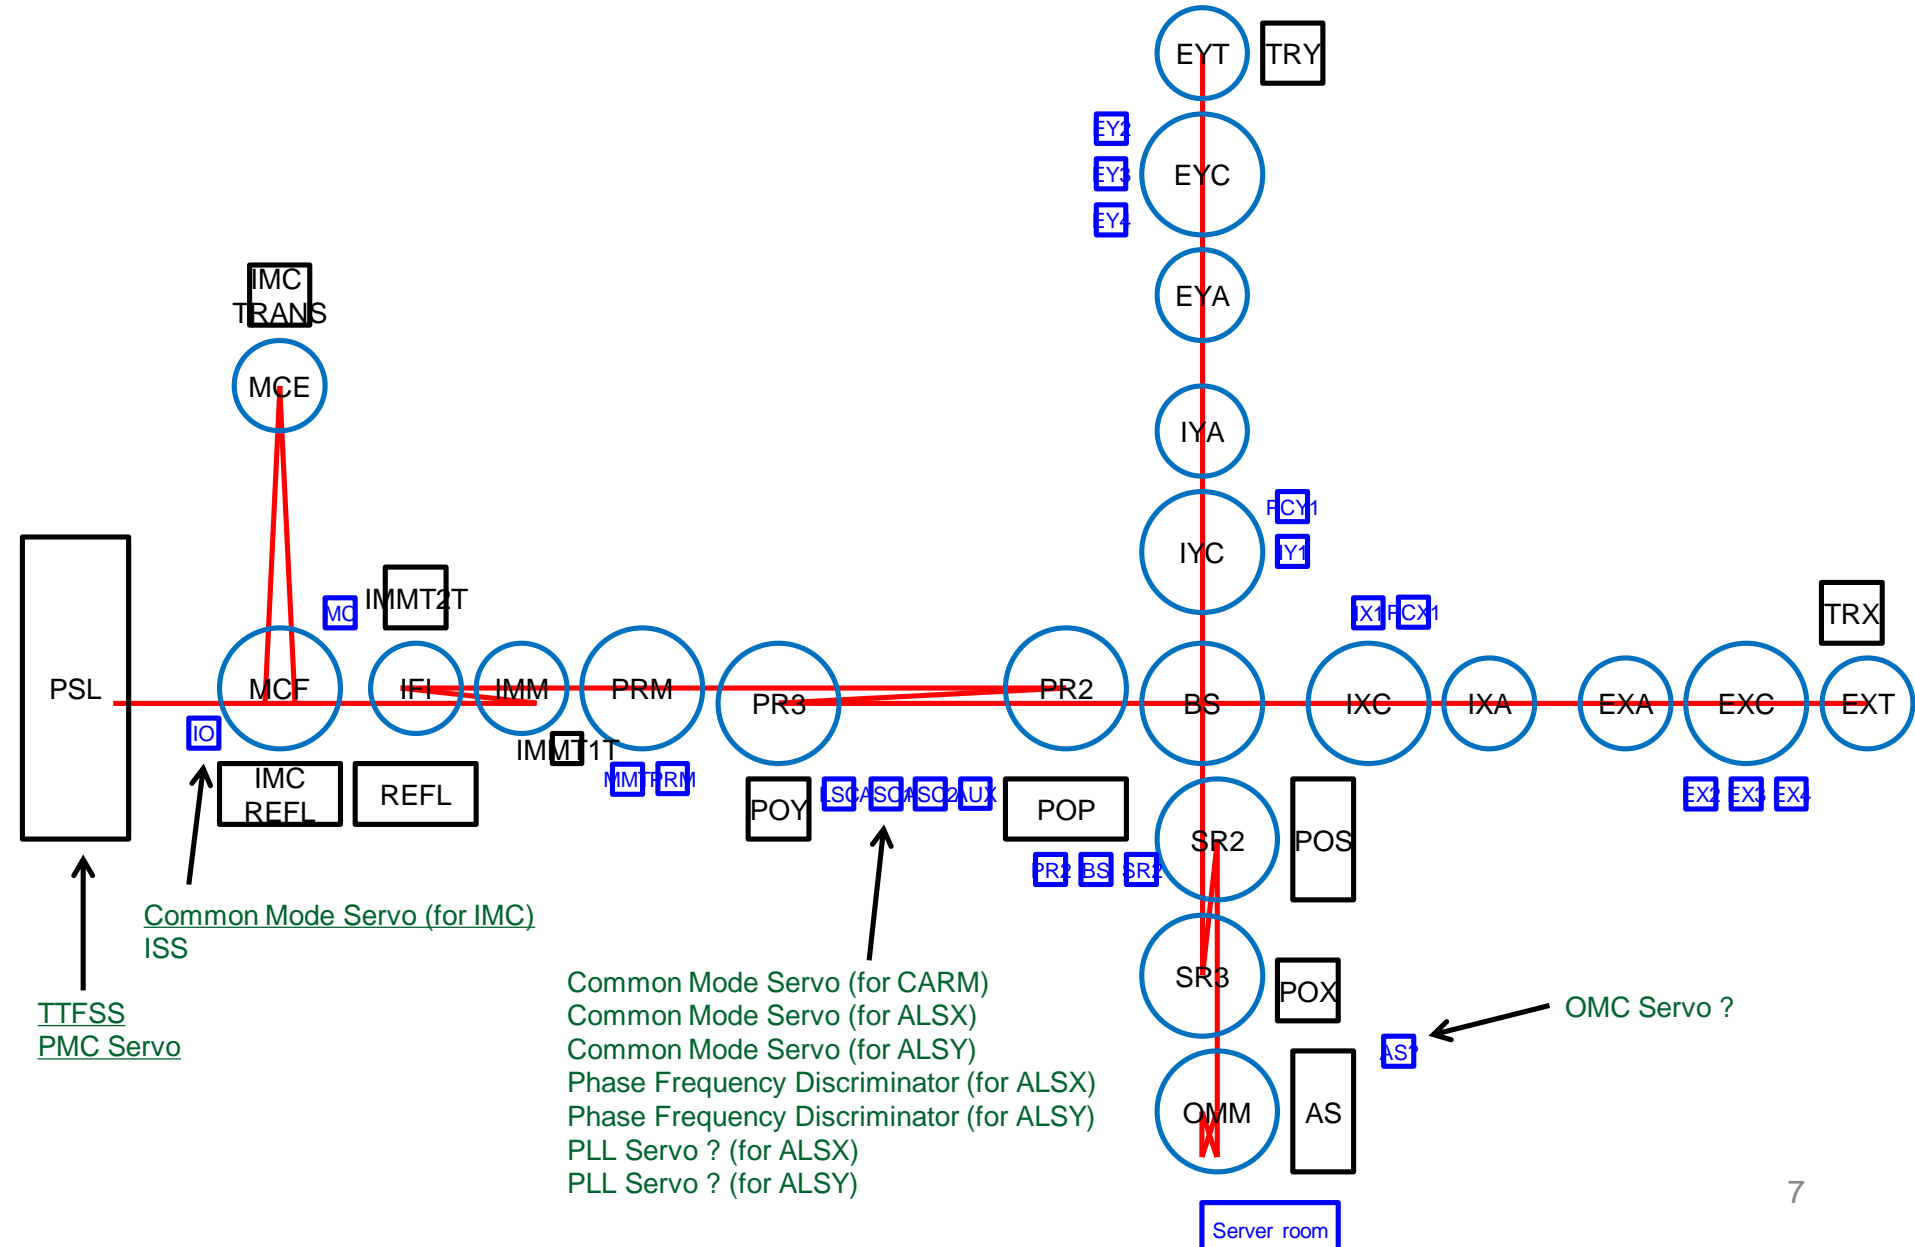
EYT
TRY
EY2
EY3
EY4
EYC
EYA
IMC TRANS
MCE
IYA
FCY1
IY1
IYC
IX1
FCX1
TRX
PSL
MC
IMMT2T
MCF
IFI
IMM
PRM
PR3
PR2
BS
IXC
IXA
EXA
EXC
EXT
IO
IMMT1T
IMC REFL
REFL
IMMT
PRM
POY
LSC
ASC
ASC2
AUX
POP
EX2
EX3
EX4
SR2
POS
PR2
BS
SR2
SR3
POX
AS1
OMM
AS
Server room

Common Mode Servo (for IMC)
ISS

TTFSS
PMC Servo

Common Mode Servo (for CARM)
Common Mode Servo (for ALSX)
Common Mode Servo (for ALSY)
Phase Frequency Discriminator (for ALSX)
Phase Frequency Discriminator (for ALSY)
PLL Servo ? (for ALSX)
PLL Servo ? (for ALSY)

OMC Servo ?

7